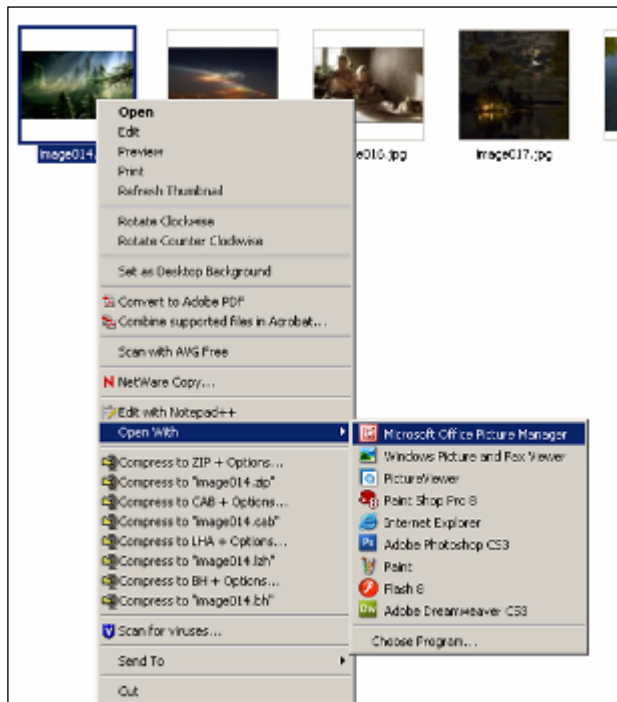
image014.jpg
e016.jpg
image017.jpg

Open
Edit
Preview
Print
Refresh Thumbnail

Rotate Clockwise
Rotate Counter Clockwise

Set as Desktop Background

Convert to Adobe PDF
Combine supported files in Acrobat...

Scan with AVG Free

NetWare Copy...

Edit with Notepad++
Open With

Compress to ZIP + Options...
Compress to "image014.zip"
Compress to CAB + Options...
Compress to "image014.cab"
Compress to LHA + Options...
Compress to "image014.lzh"
Compress to BH + Options...
Compress to "image014.bh"

Scan for viruses...

Send To

Cut

Microsoft Office Picture Manager
Windows Picture and Fax Viewer
PictureViewer
Paint Shop Pro 8
Internet Explorer
Adobe Photoshop CS3
Paint
Flash 8
Adobe Dreamweaver CS3

Choose Program...